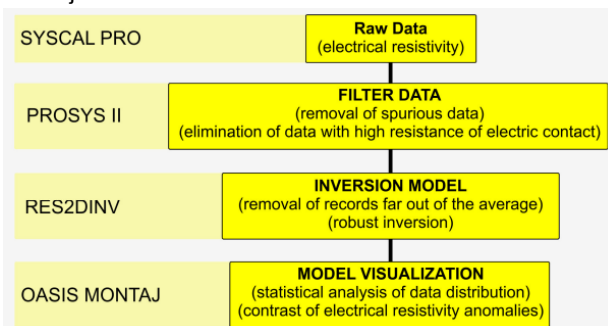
SYSCAL PRO

Raw Data
(electrical resistivity)

PROSYS II

FILTER DATA
(removal of spurious data)
(elimination of data with high resistance of electric contact)

RES2DINV

INVERSION MODEL
(removal of records far out of the average)
(robust inversion)

OASIS MONTAJ

MODEL VISUALIZATION
(statistical analysis of data distribution)
(contrast of electrical resistivity anomalies)